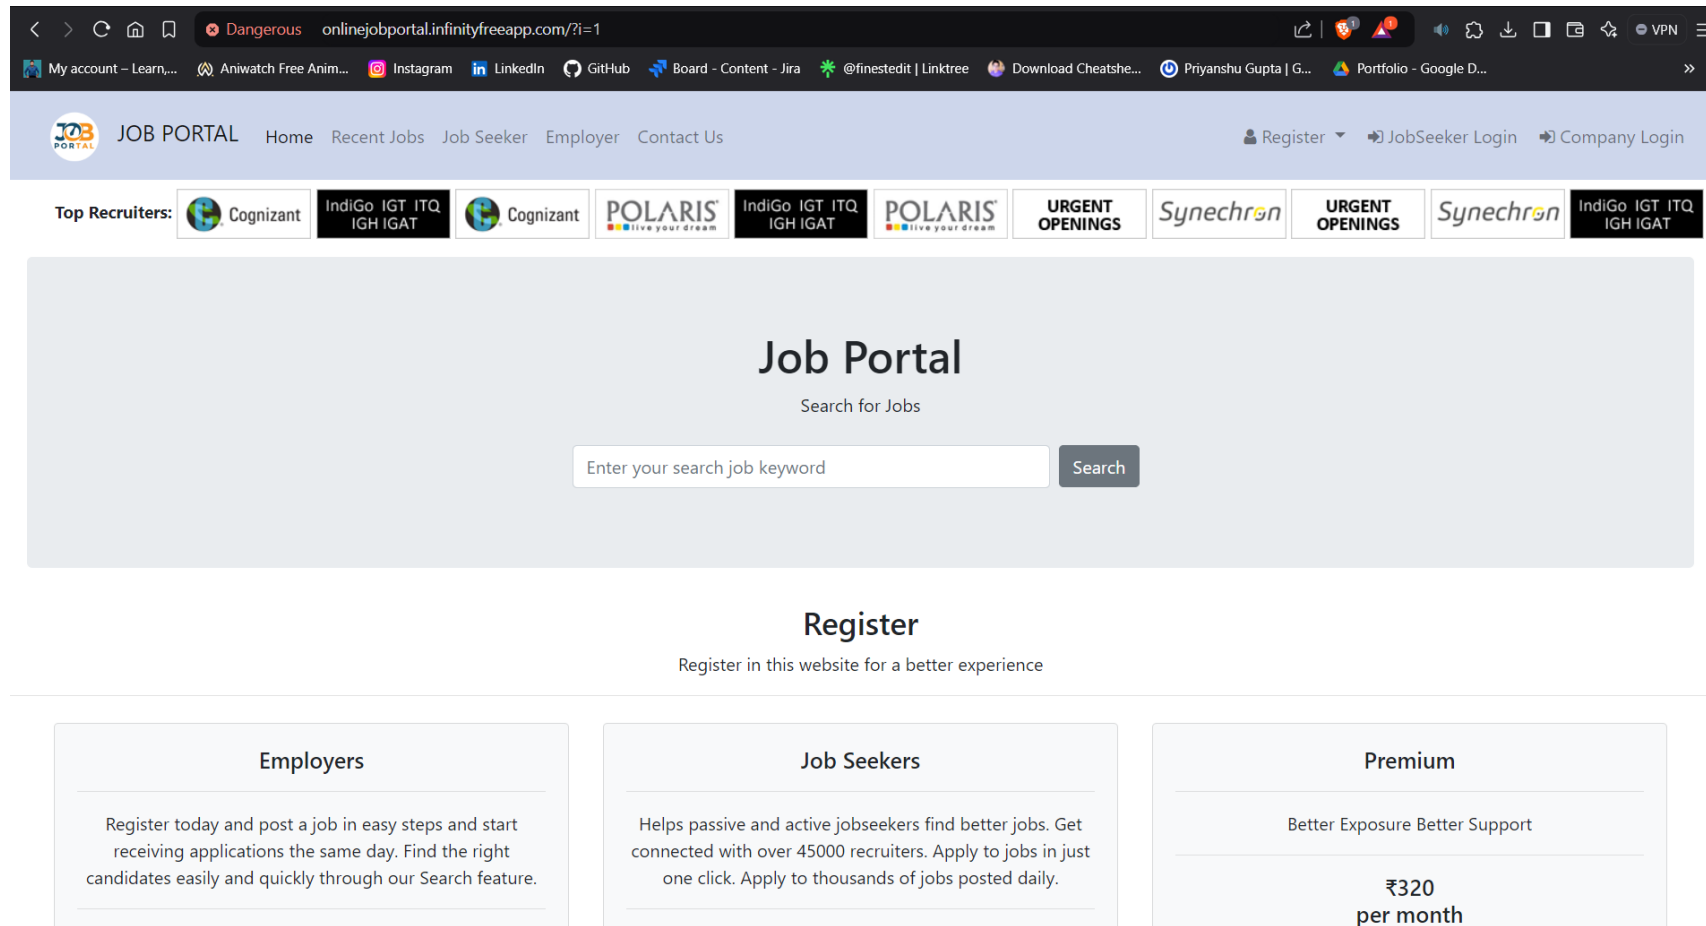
Dangerous onlinejobportal.infinityfreeapp.com/?i=1

VPN

My account – Learn,... Aniwatch Free Anim... Instagram LinkedIn GitHub Board - Content - Jira @finestedit | Linktree Download Cheatshe... Priyanshu Gupta | G... Portfolio - Google D...

JOB PORTAL

JOB PORTAL Home Recent Jobs Job Seeker Employer Contact Us

Register JobSeeker Login Company Login

Top Recruiters: Cognizant IndiGo IGT ITQ IGH IGAT Cognizant POLARIS live your dream IndiGo IGT ITQ IGH IGAT POLARIS live your dream URGENT OPENINGS Synechron URGENT OPENINGS Synechron IndiGo IGT ITQ IGH IGAT

Job Portal

Search for Jobs

Enter your search job keyword

Search

Register

Register in this website for a better experience

Employers

Register today and post a job in easy steps and start receiving applications the same day. Find the right candidates easily and quickly through our Search feature.

Job Seekers

Helps passive and active jobseekers find better jobs. Get connected with over 45000 recruiters. Apply to jobs in just one click. Apply to thousands of jobs posted daily.

Premium

Better Exposure Better Support

₹320 per month